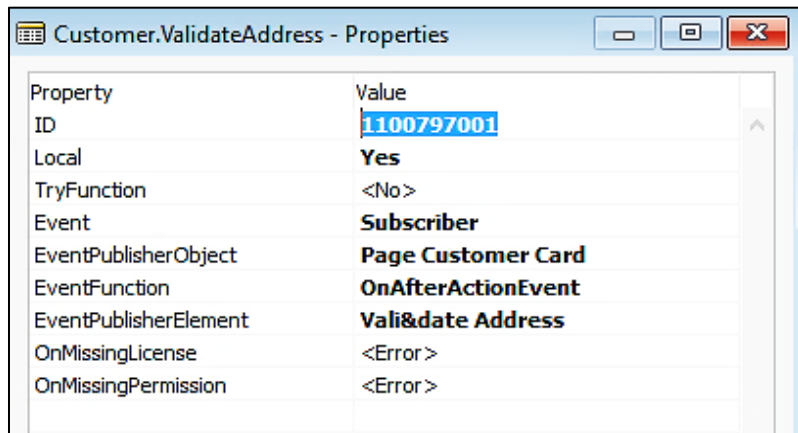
Customer.ValidateAddress - Properties

| Property | Value |
|---|---|
| ID | 1100797001 |
| Local | Yes |
| TryFunction | <No> |
| Event | Subscriber |
| EventPublisherObject | Page Customer Card |
| EventFunction | OnAfterActionEvent |
| EventPublisherElement | Vali&date Address |
| OnMissingLicense | <Error> |
| OnMissingPermission | <Error> |